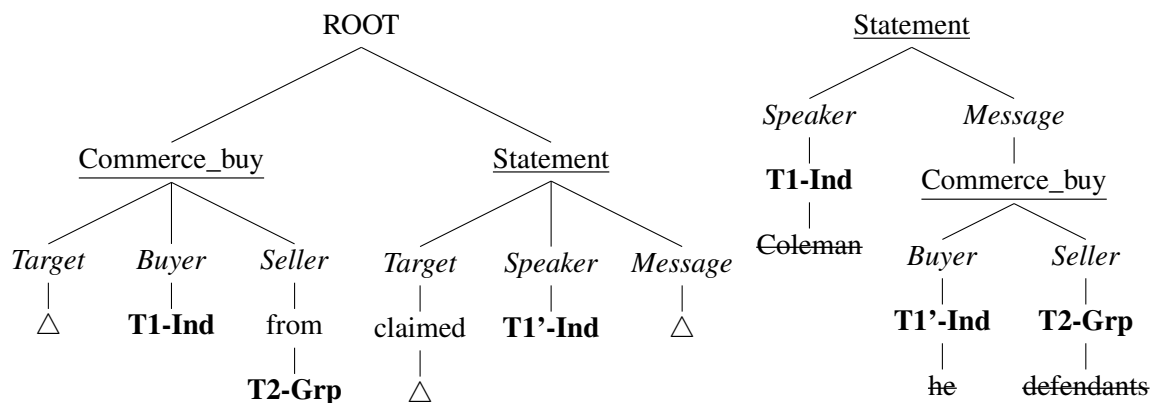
ROOT

Commerce_buy

*Target*

$\triangle$

**T1-Ind**

*Buyer*

*Seller*

from

**T2-Grp**

Statement

*Target*

claimed

$\triangle$

*Speaker*

**T1'-Ind**

*Message*

$\triangle$

Statement

*Speaker*

**T1-Ind**

~~Coleman~~

*Message*

Commerce_buy

*Buyer*

**T1'-Ind**

~~he~~

*Seller*

**T2-Grp**

~~defendants~~